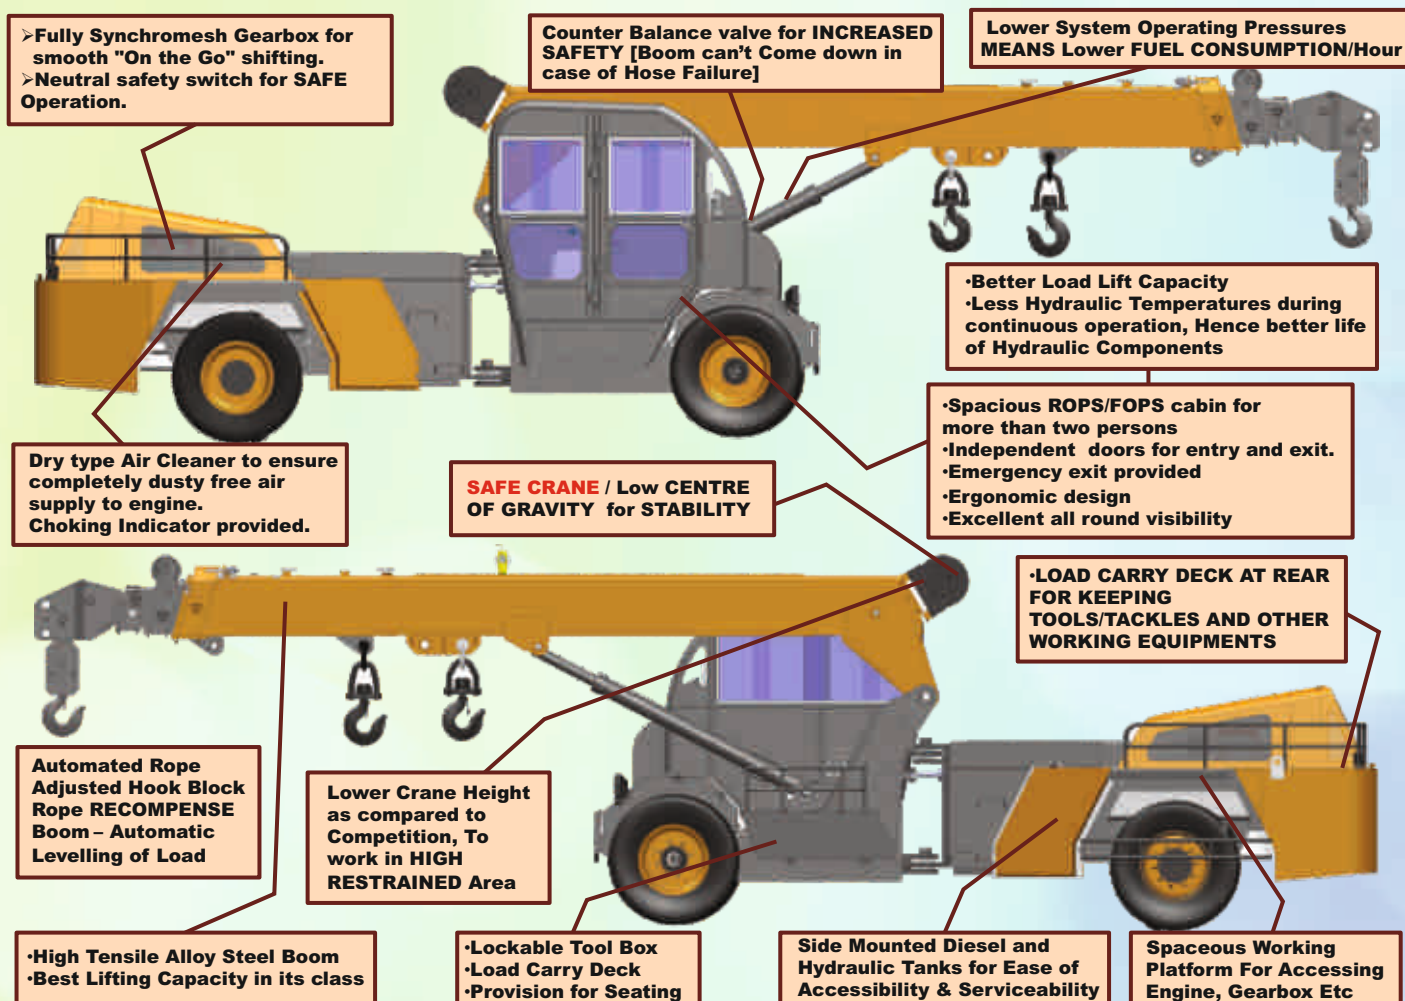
➢Fully Synchromesh Gearbox for smooth "On the Go" shifting.
➢Neutral safety switch for SAFE Operation.

Counter Balance valve for INCREASED SAFETY [Boom can't Come down in case of Hose Failure]

Lower System Operating Pressures MEANS Lower FUEL CONSUMPTION/Hour

•Better Load Lift Capacity
•Less Hydraulic Temperatures during continuous operation, Hence better life of Hydraulic Components

•Spacious ROPS/FOPS cabin for more than two persons
•Independent doors for entry and exit.
•Emergency exit provided
•Ergonomic design
•Excellent all round visibility

Dry type Air Cleaner to ensure completely dusty free air supply to engine.
Choking Indicator provided.

SAFE CRANE / Low CENTRE OF GRAVITY for STABILITY

•LOAD CARRY DECK AT REAR FOR KEEPING TOOLS/TACKLES AND OTHER WORKING EQUIPMENTS

Automated Rope Adjusted Hook Block Rope RECOMPENSE Boom – Automatic Levelling of Load

Lower Crane Height as compared to Competition, To work in HIGH RESTRAINED Area

•High Tensile Alloy Steel Boom
•Best Lifting Capacity in its class

•Lockable Tool Box
•Load Carry Deck
•Provision for Seating

Side Mounted Diesel and Hydraulic Tanks for Ease of Accessibility & Serviceability

Spaceous Working Platform For Accessing Engine, Gearbox Etc